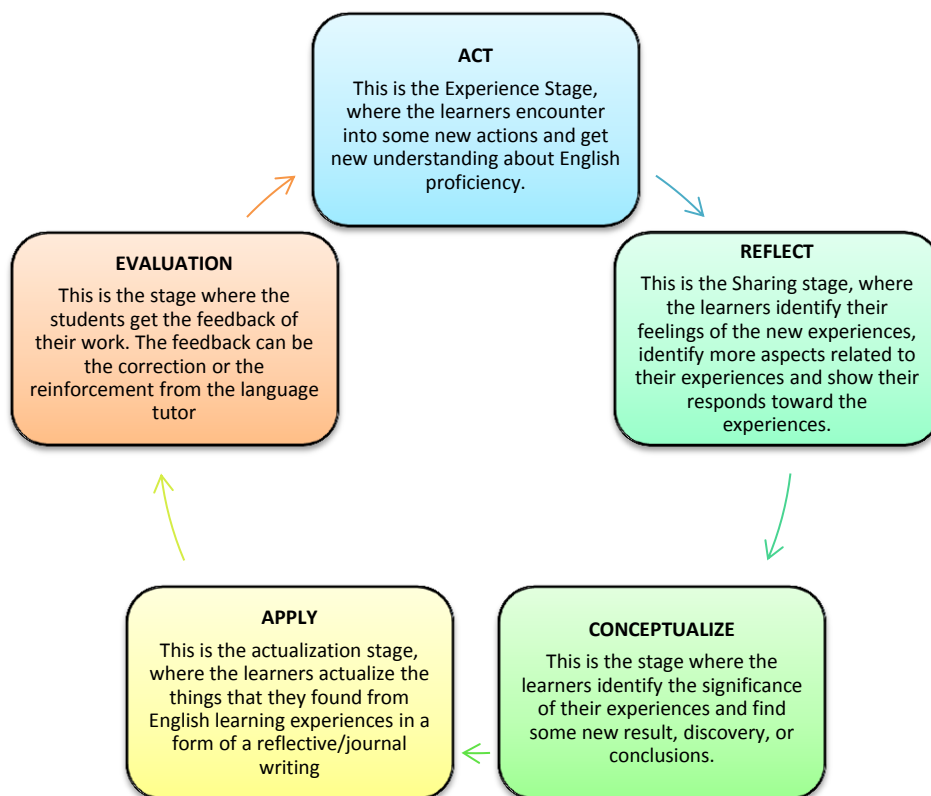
ACT

This is the Experience Stage, where the learners encounter into some new actions and get new understanding about English proficiency.

REFLECT

This is the Sharing stage, where the learners identify their feelings of the new experiences, identify more aspects related to their experiences and show their responds toward the experiences.

CONCEPTUALIZE

This is the stage where the learners identify the significance of their experiences and find some new result, discovery, or conclusions.

APPLY

This is the actualization stage, where the learners actualize the things that they found from English learning experiences in a form of a reflective/journal writing

EVALUATION

This is the stage where the students get the feedback of their work. The feedback can be the correction or the reinforcement from the language tutor